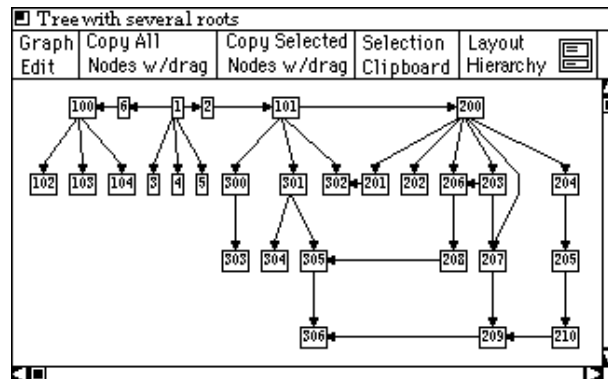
Tree with several roots

Graph Edit | Copy All Nodes w/drag | Copy Selected Nodes w/drag | Selection Clipboard | Layout Hierarchy

100 6 1 2 101 200

102 103 104 3 4 5 300 301 302 201 202 206 203 204

303 304 305 208 207 205

306 209 210